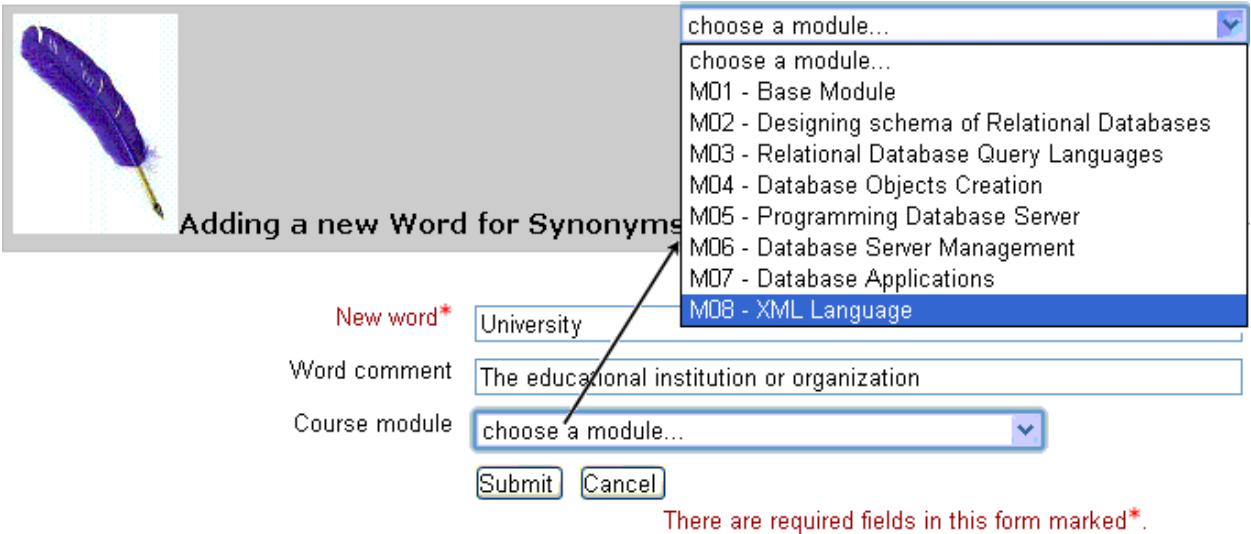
choose a module...
choose a module...
M01 - Base Module
M02 - Designing schema of Relational Databases
M03 - Relational Database Query Languages
M04 - Database Objects Creation
M05 - Programming Database Server
M06 - Database Server Management
M07 - Database Applications
M08 - XML Language

Adding a new Word for Synonyms

New word* University
Word comment The educational institution or organization
Course module choose a module...
Submit Cancel
There are required fields in this form marked*.